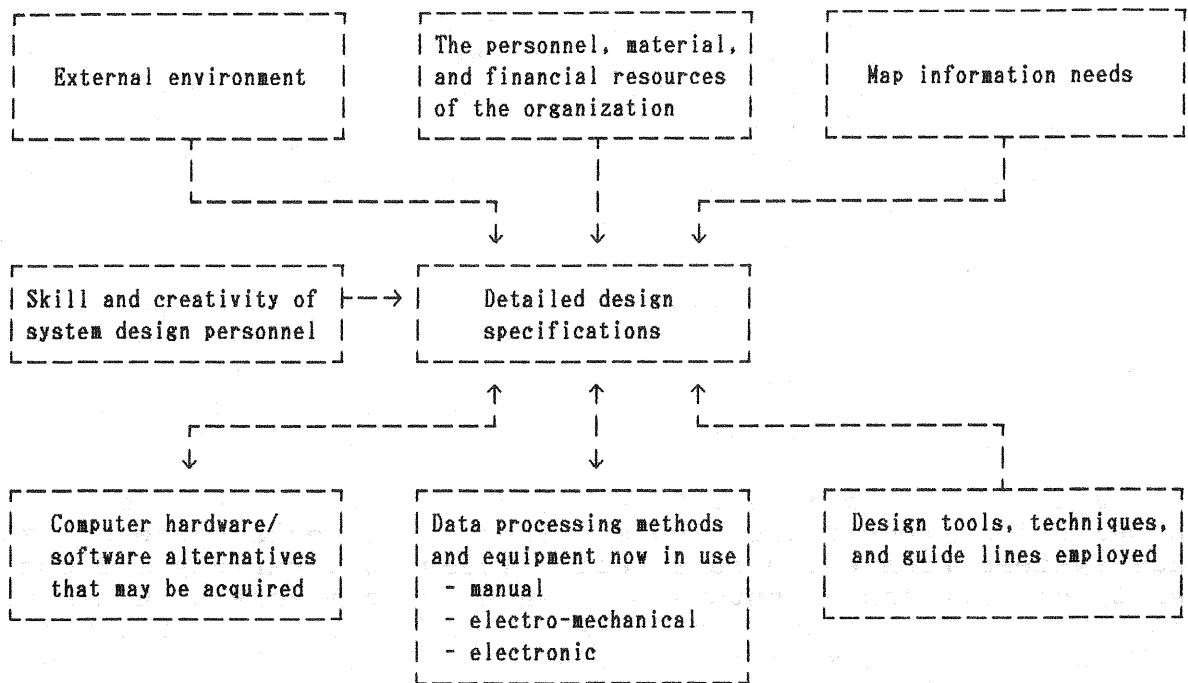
External environment

The personnel, material, and financial resources of the organization

Map information needs

Skill and creativity of system design personnel

Detailed design specifications

Computer hardware/ software alternatives that may be acquired

Data processing methods and equipment now in use
- manual
- electro-mechanical
- electronic

Design tools, techniques, and guide lines employed